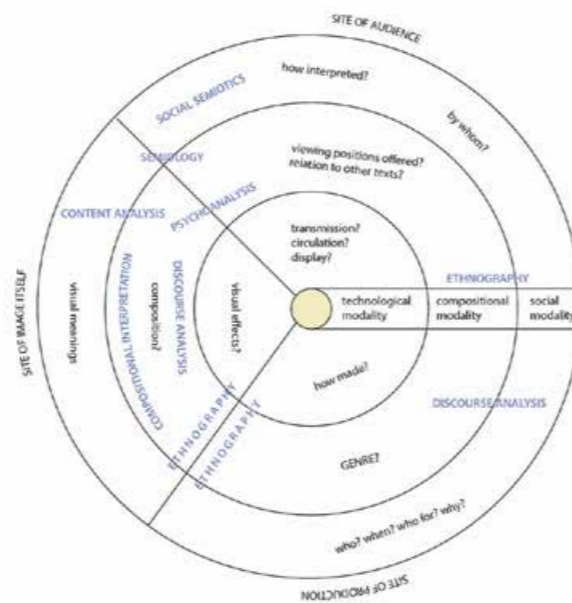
SITE OF AUDIENCE

how interpreted?

SOCIAL SEMIOTICS

by whom?

SEMIOLOGY

viewing positions offered? relation to other texts?

PSYCHOANALYSIS

CONTENT ANALYSIS

transmission? circulation? display?

ETHNOGRAPHY

SITE OF IMAGE ITSELF

visual meanings

COMPOSITIONAL INTERPRETATION

composition?

DISCOURSE ANALYSIS

visual effects?

technological modality

compositional modality

social modality

how made?

DISCOURSE ANALYSIS

ETHNOGRAPHY

ETHNOGRAPHY

GENRE?

who? when? who for? why?

SITE OF PRODUCTION